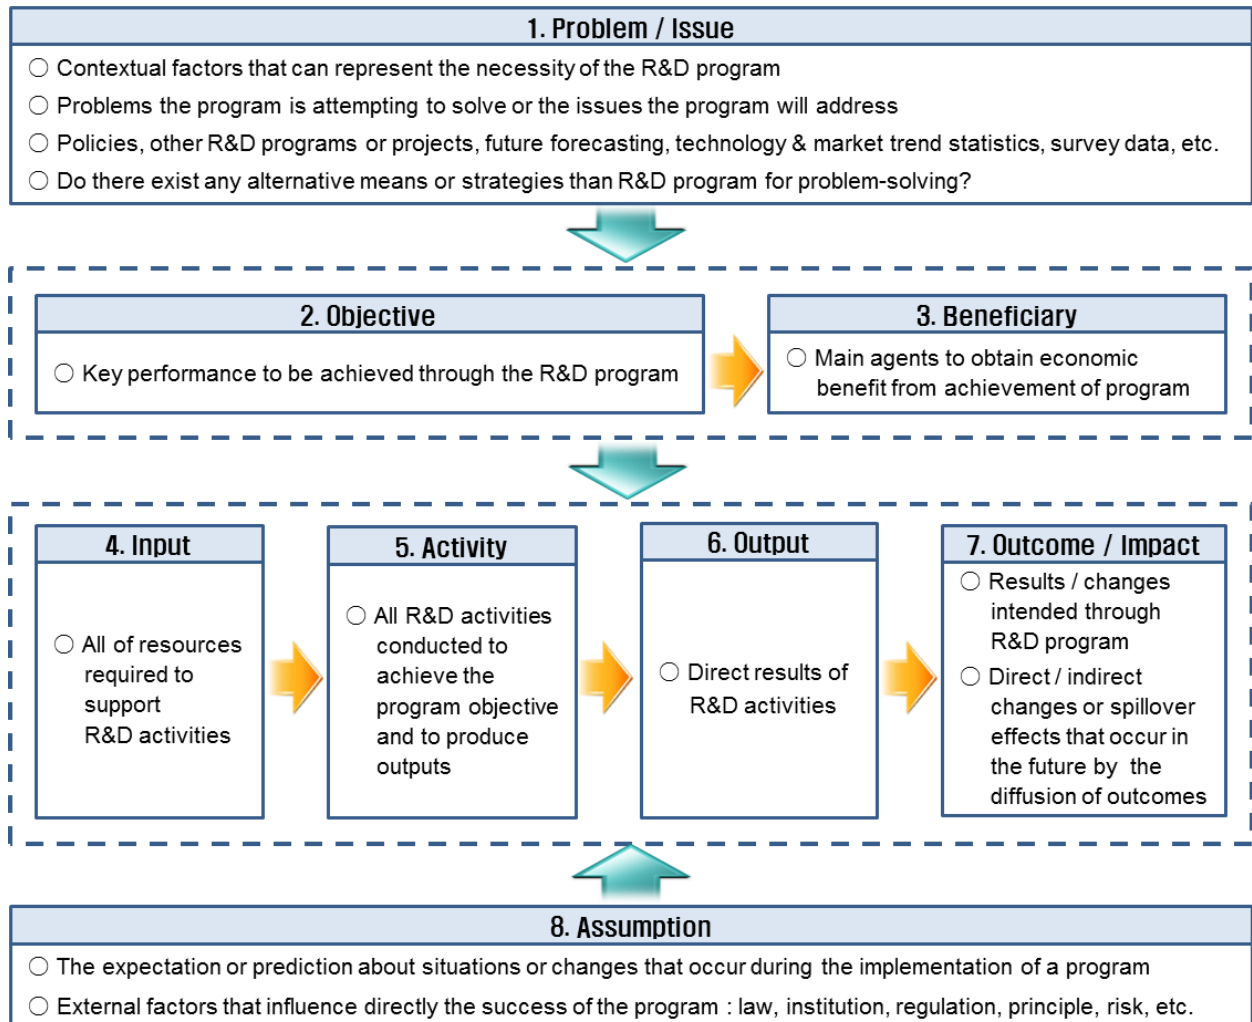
1. Problem / Issue

○ Contextual factors that can represent the necessity of the R&D program

○ Problems the program is attempting to solve or the issues the program will address

○ Policies, other R&D programs or projects, future forecasting, technology & market trend statistics, survey data, etc.

○ Do there exist any alternative means or strategies than R&D program for problem-solving?

2. Objective

○ Key performance to be achieved through the R&D program

3. Beneficiary

○ Main agents to obtain economic benefit from achievement of program

4. Input

○ All of resources required to support R&D activities

5. Activity

○ All R&D activities conducted to achieve the program objective and to produce outputs

6. Output

○ Direct results of R&D activities

7. Outcome / Impact

○ Results / changes intended through R&D program

○ Direct / indirect changes or spillover effects that occur in the future by the diffusion of outcomes

8. Assumption

○ The expectation or prediction about situations or changes that occur during the implementation of a program

○ External factors that influence directly the success of the program : law, institution, regulation, principle, risk, etc.